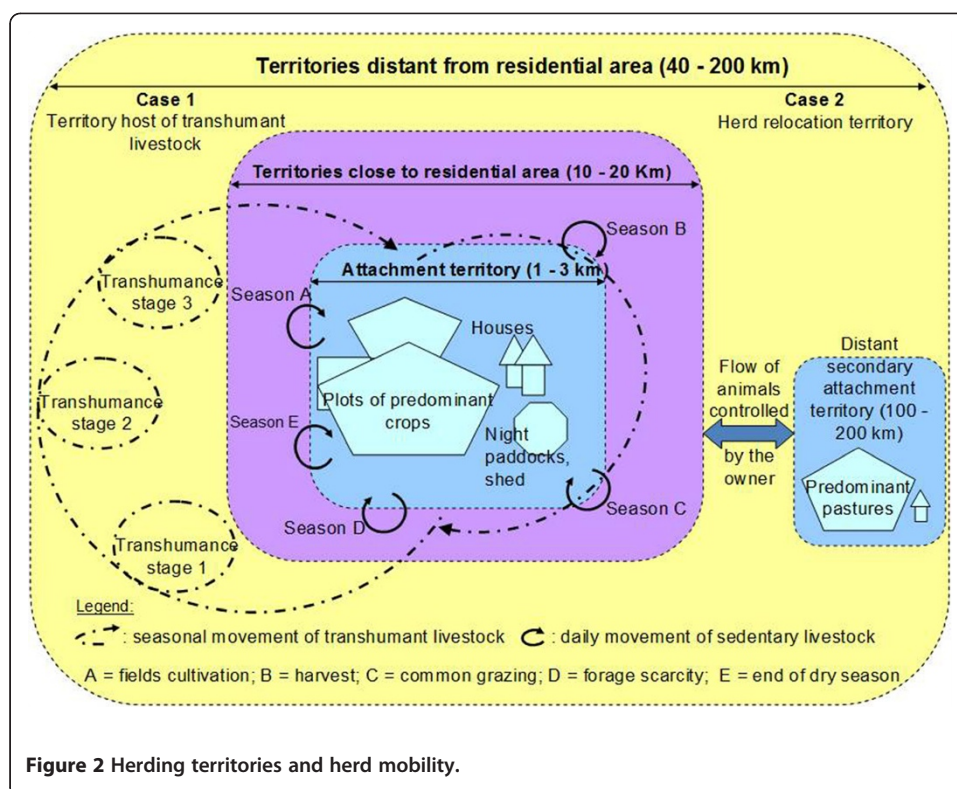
Territories distant from residential area (40 - 200 km)

Case 1
Territory host of transhumant livestock

Case 2
Herd relocation territory

Territories close to residential area (10 - 20 Km)

Season B

Attachment territory (1 - 3 km)

Transhumance stage 3

Season A

Houses

Transhumance stage 2

Plots of predominant crops

Season E

Night paddocks, shed

Flow of animals controlled by the owner

Distant secondary attachment territory (100 - 200 km)

Predominant pastures

Season D

Season C

Transhumance stage 1

Legend:
: seasonal movement of transhumant livestock : daily movement of sedentary livestock

A = fields cultivation; B = harvest; C = common grazing; D = forage scarcity; E = end of dry season

Figure 2 Herding territories and herd mobility.